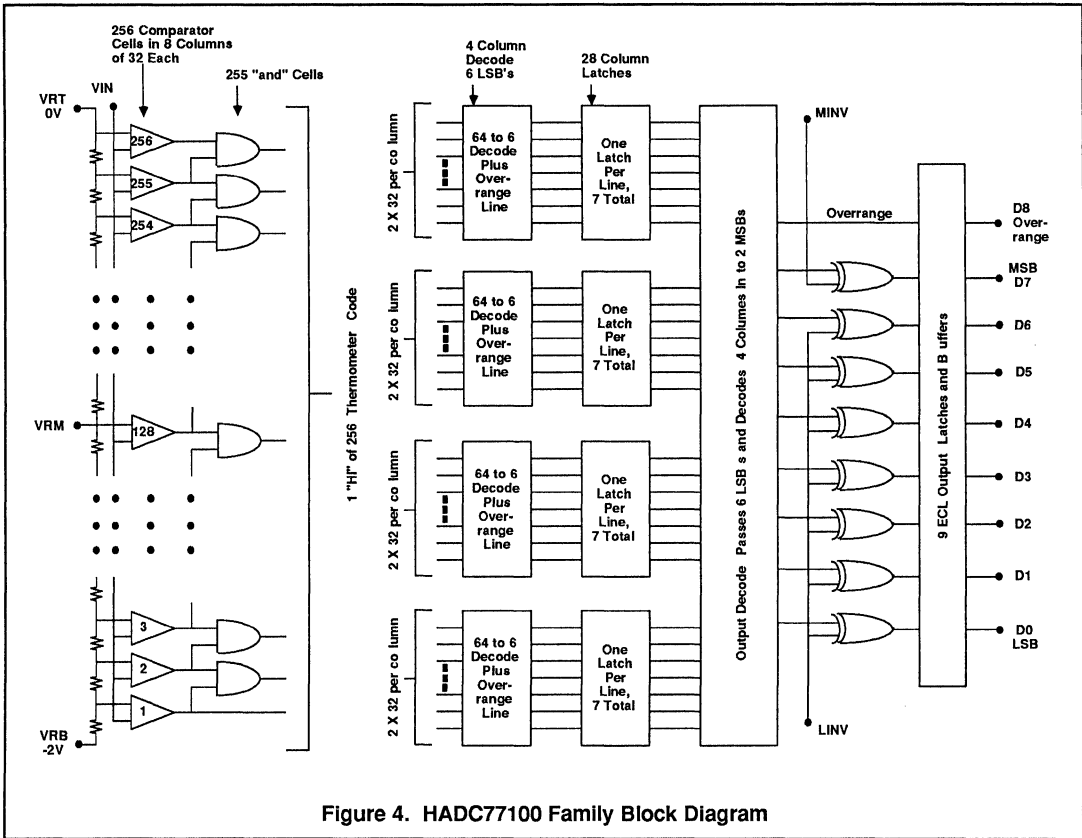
256 Comparator Cells in 8 Columns of 32 Each

255 "and" Cells

VRT 0V

VIN

256

255

254

VRM

128

3

2

1

VRB -2V

1 "HI" of 256 Thermometer Code

4 Column Decode 6 LSB's

28 Column Latches

2 X 32 per co lumn

64 to 6 Decode Plus Overrange Line

One Latch Per Line, 7 Total

2 X 32 per co lumn

64 to 6 Decode Plus Overrange Line

One Latch Per Line, 7 Total

2 X 32 per co lumn

64 to 6 Decode Plus Overrange Line

One Latch Per Line, 7 Total

2 X 32 per co lumn

64 to 6 Decode Plus Overrange Line

One Latch Per Line, 7 Total

Output Decode Passes 6 LSB s and Decodes 4 Columns In to 2 MSBs

MINV

Overrange

LINV

9 ECL Output Latches and B uffers

D8 Overrange

MSB D7

D6

D5

D4

D3

D2

D1

D0 LSB

Figure 4. HADC77100 Family Block Diagram